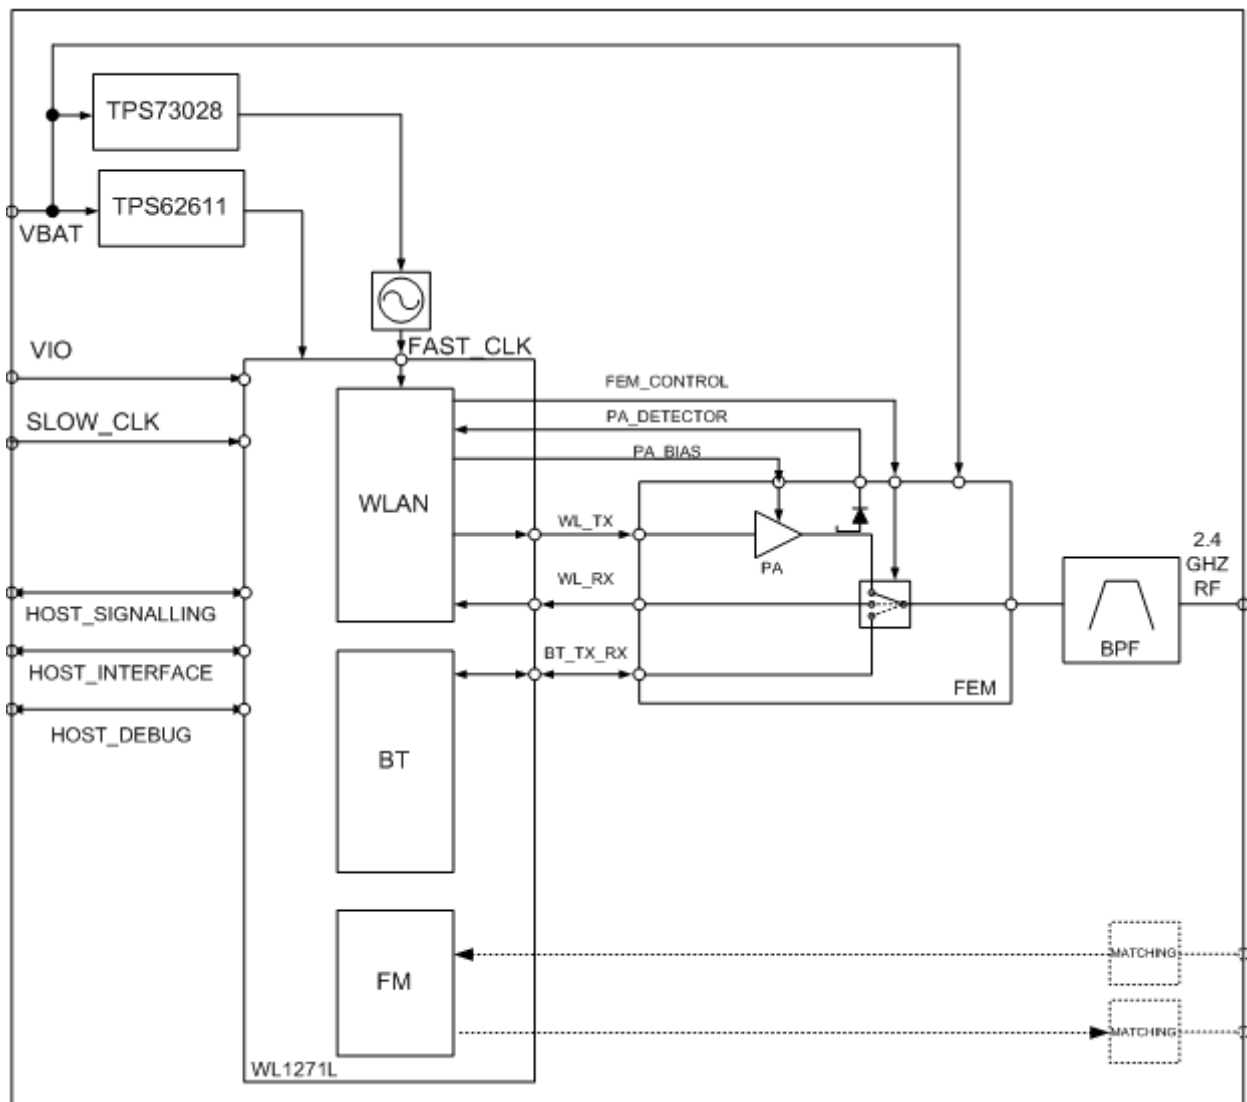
TPS73028

TPS62611

VBAT

VIO

FAST_CLK

SLOW_CLK

FEM_CONTROL

PA_DETECTOR

PA_BIAS

WLAN

WL_TX

PA

WL_RX

2.4 GHZ RF

BPF

HOST_SIGNALLING

HOST_INTERFACE

BT_TX_RX

FEM

HOST_DEBUG

BT

MATCHING

FM

MATCHING

WL1271L